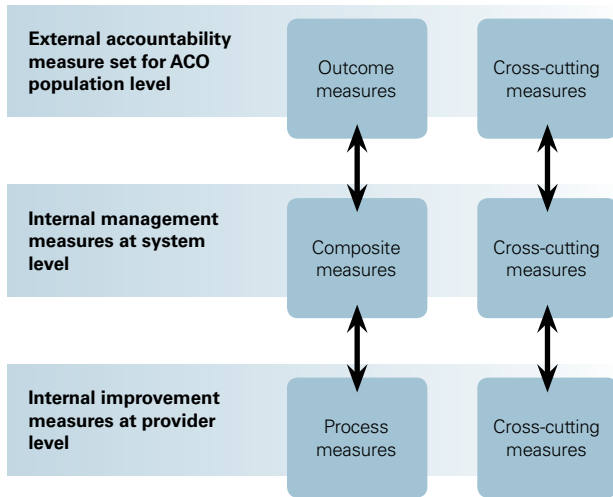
External accountability measure set for ACO population level

Outcome measures

Cross-cutting measures

Internal management measures at system level

Composite measures

Cross-cutting measures

Internal improvement measures at provider level

Process measures

Cross-cutting measures